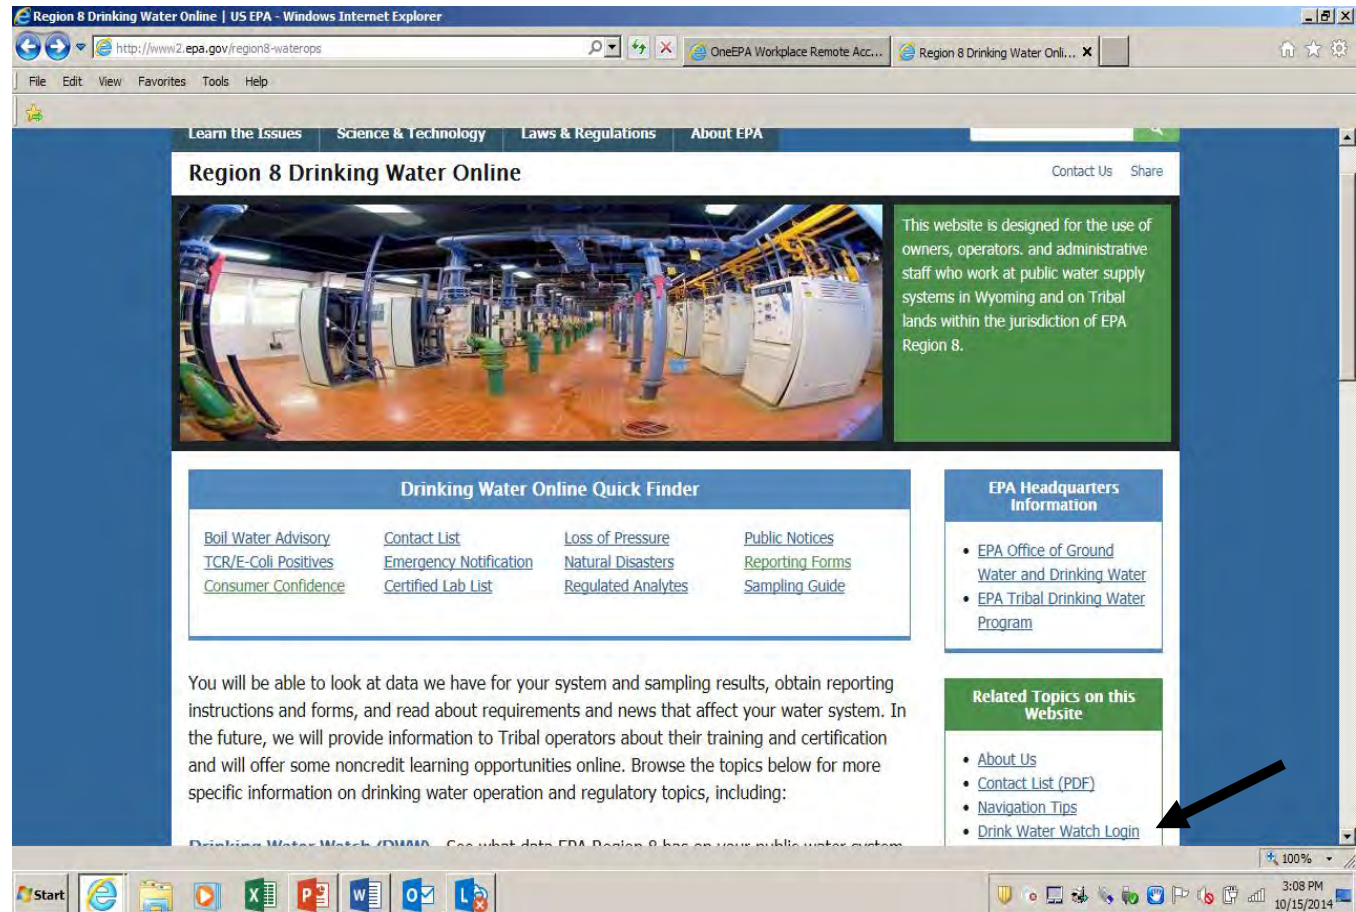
Region 8 Drinking Water Online | US EPA - Windows Internet Explorer

http://www2.epa.gov/region8-waterops

OneEPA Workplace Remote Acc...

Region 8 Drinking Water Onli...

File Edit View Favorites Tools Help

Learn the Issues | Science & Technology | Laws & Regulations | About EPA

Region 8 Drinking Water Online

Contact Us Share

This website is designed for the use of owners, operators. and administrative staff who work at public water supply systems in Wyoming and on Tribal lands within the jurisdiction of EPA Region 8.

Drinking Water Online Quick Finder

| Boil Water Advisory | Contact List | Loss of Pressure | Public Notices |
|---|---|---|---|
| TCR/E-Coli Positives | Emergency Notification | Natural Disasters | Reporting Forms |
| Consumer Confidence | Certified Lab List | Regulated Analytes | Sampling Guide |

EPA Headquarters Information

- EPA Office of Ground Water and Drinking Water
- EPA Tribal Drinking Water Program

You will be able to look at data we have for your system and sampling results, obtain reporting instructions and forms, and read about requirements and news that affect your water system. In the future, we will provide information to Tribal operators about their training and certification and will offer some noncredit learning opportunities online. Browse the topics below for more specific information on drinking water operation and regulatory topics, including:

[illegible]

Related Topics on this Website

- About Us
- Contact List (PDF)
- Navigation Tips
- Drink Water Watch Login

100%

Start

3:08 PM
10/15/2014